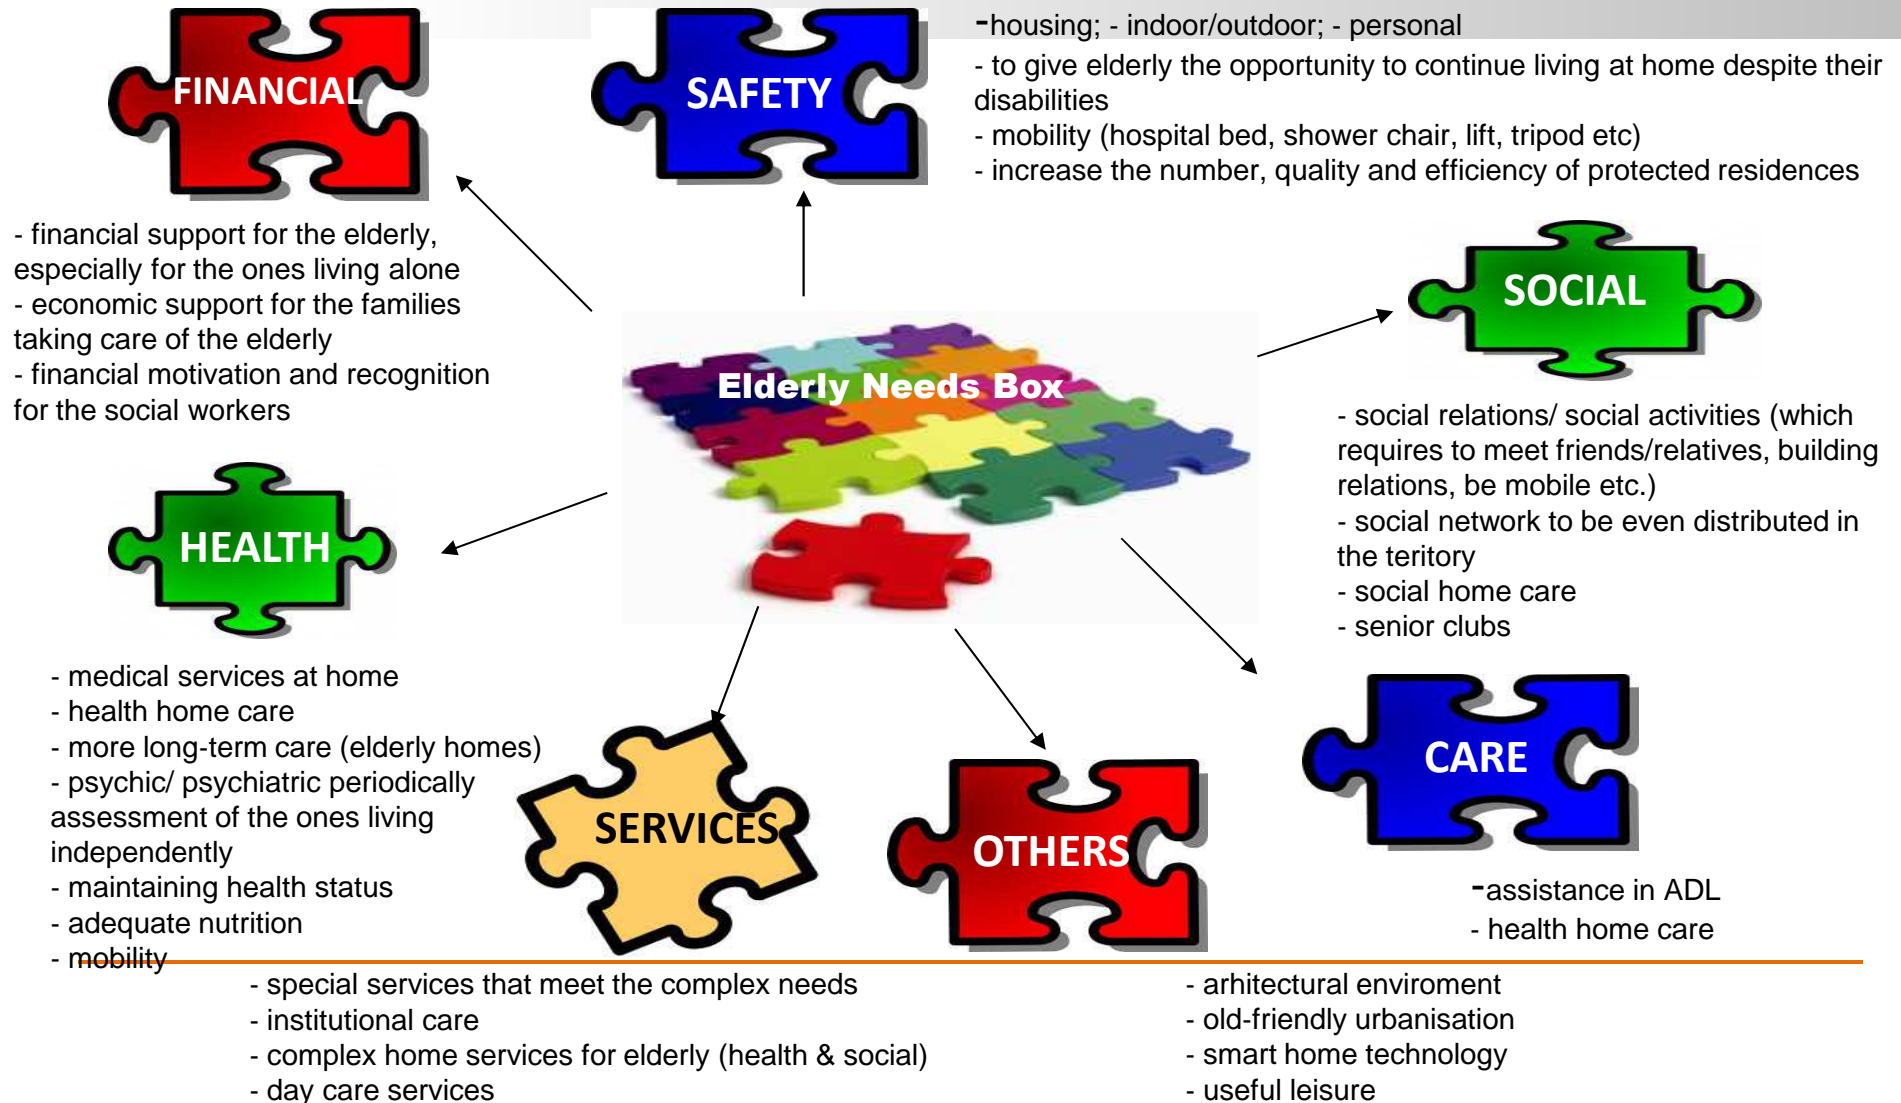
FINANCIAL

SAFETY

-housing; - indoor/outdoor; - personal
- to give elderly the opportunity to continue living at home despite their disabilities
- mobility (hospital bed, shower chair, lift, tripod etc)
- increase the number, quality and efficiency of protected residences

- financial support for the elderly, especially for the ones living alone
- economic support for the families taking care of the elderly
- financial motivation and recognition for the social workers

SOCIAL

Elderly Needs Box

- social relations/ social activities (which requires to meet friends/relatives, building relations, be mobile etc.)
- social network to be even distributed in the teritory
- social home care
- senior clubs

HEALTH

- medical services at home
- health home care
- more long-term care (elderly homes)
- psychic/ psychiatric periodically assessment of the ones living independently
- maintaining health status
- adequate nutrition
- mobility

SERVICES

OTHERS

CARE

-assistance in ADL
- health home care

- special services that meet the complex needs
- institutional care
- complex home services for elderly (health & social)
- day care services

- arhitectural enviroment
- old-friendly urbanisation
- smart home technology
- useful leisure